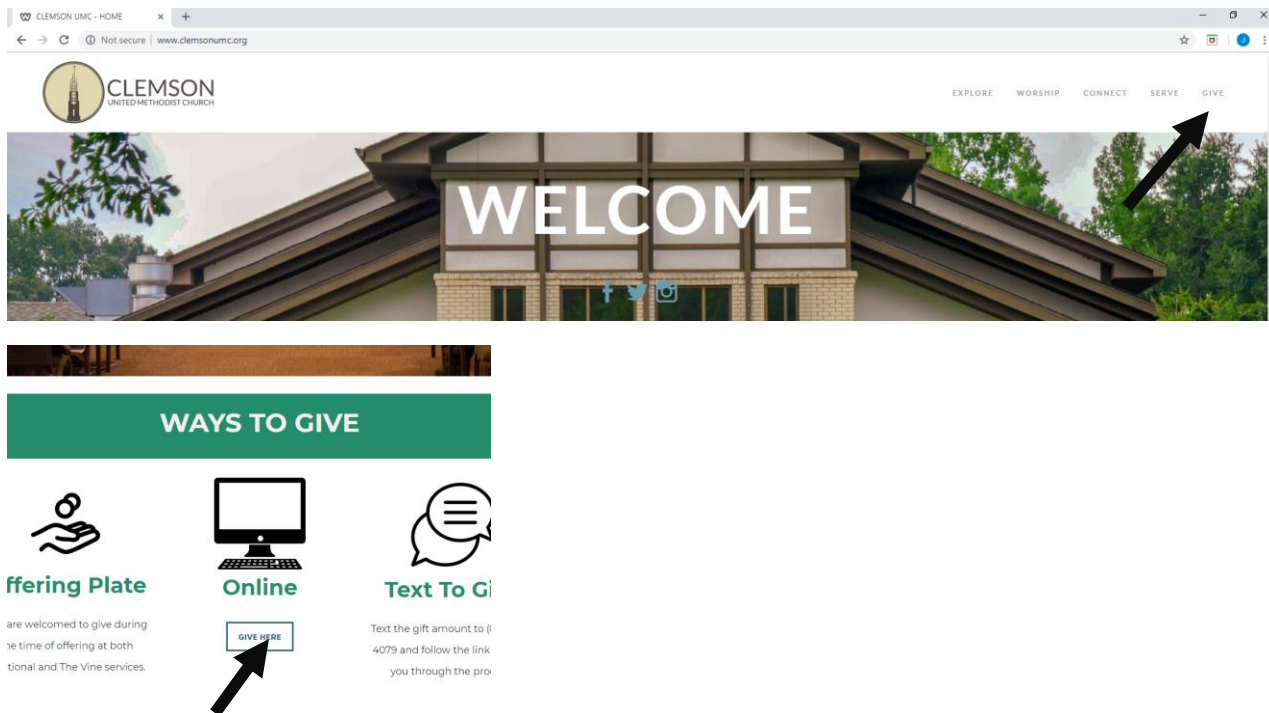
CLEMSON UMC - HOME

Not secure | www.clemsonumc.org

CLEMSON
UNITED METHODIST CHURCH

EXPLORE WORSHIP CONNECT SERVE GIVE

WELCOME

WAYS TO GIVE

ffering Plate

are welcomed to give during he time of offering at both tional and The Vine services.

Online

GIVE HERE

Text To Gi

Text the gift amount to ( 4079 and follow the link you through the pro